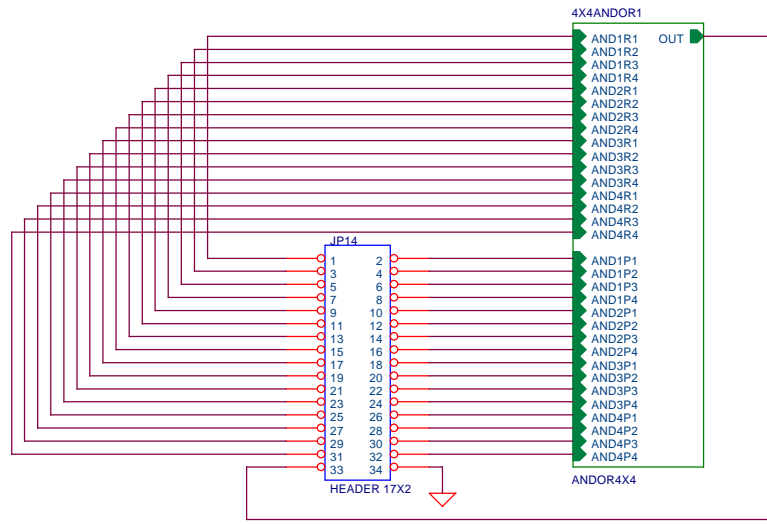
4X4ANDOR1

AND1R1
AND1R2
AND1R3
AND1R4
AND2R1
AND2R2
AND2R3
AND2R4
AND3R1
AND3R2
AND3R3
AND3R4
AND4R1
AND4R2
AND4R3
AND4R4
AND1P1
AND1P2
AND1P3
AND1P4
AND2P1
AND2P2
AND2P3
AND2P4
AND3P1
AND3P2
AND3P3
AND3P4
AND4P1
AND4P2
AND4P3
AND4P4

OUT

ANDOR4X4

JP14

| | |
|---|---|
| 1 | 2 |
| 3 | 4 |
| 5 | 6 |
| 7 | 8 |
| 9 | 10 |
| 11 | 12 |
| 13 | 14 |
| 15 | 16 |
| 17 | 18 |
| 19 | 20 |
| 21 | 22 |
| 23 | 24 |
| 25 | 26 |
| 27 | 28 |
| 29 | 30 |
| 31 | 32 |
| 33 | 34 |

HEADER 17X2